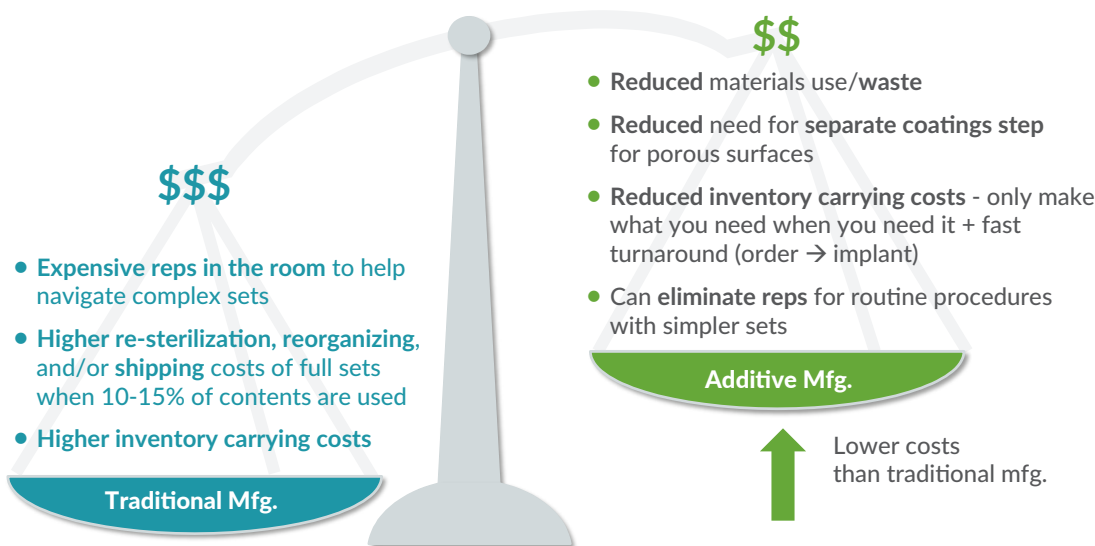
$$$

- Expensive reps in the room to help navigate complex sets
- Higher re-sterilization, reorganizing, and/or shipping costs of full sets when 10-15% of contents are used
- Higher inventory carrying costs

Traditional Mfg.

$$

- Reduced materials use/waste
- Reduced need for separate coatings step for porous surfaces
- Reduced inventory carrying costs - only make what you need when you need it + fast turnaround (order → implant)
- Can eliminate reps for routine procedures with simpler sets

Additive Mfg.

Lower costs than traditional mfg.